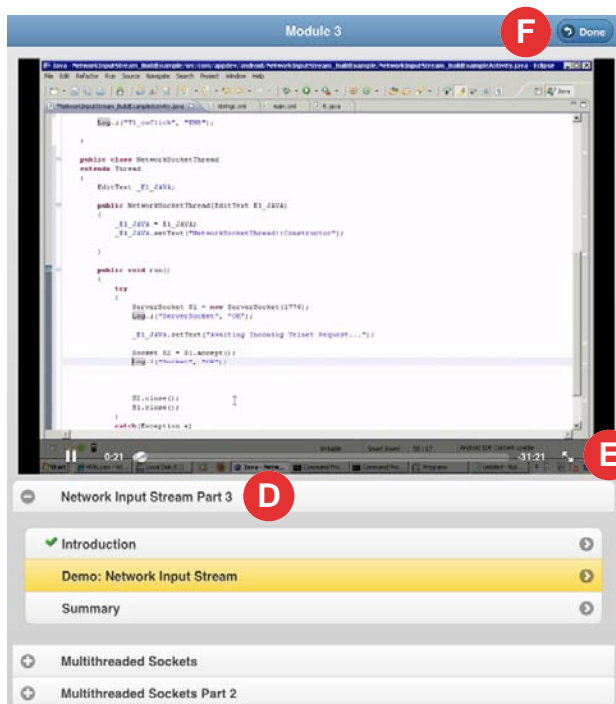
Module 3

F

Done

Java - NetworkInputStream_BuildExample/src/com/appdev/android/NetworkInputStream_BuildExample/NetworkInputStreamActivity.java - Eclipse

File Edit Refactor Run Source Navigate Search Project Window Help

Log.i("T1_onClick", "END");

}

public class NetworkSocketThread
extends Thread
{
EditText _E1_JAVA;

public NetworkSocketThread(EditText E1_JAVA)
{
_E1_JAVA = E1_JAVA;
_E1_JAVA.setText("NetworkSocketThread::Constructor");
}

public void run()
{
try
{
ServerSocket S1 = new ServerSocket(1776);
Log.i("ServerSocket", "OK");

_E1_JAVA.setText("Awaiting Incoming Telnet Request...");

Socket S2 = S1.accept();
Log.i("Socket", "OK");

S2.close();
S1.close();
}
catch(Exception e)

0:21

-31:21

E

Network Input Stream Part 3

D

Introduction

Demo: Network Input Stream

Summary

Multithreaded Sockets

Multithreaded Sockets Part 2